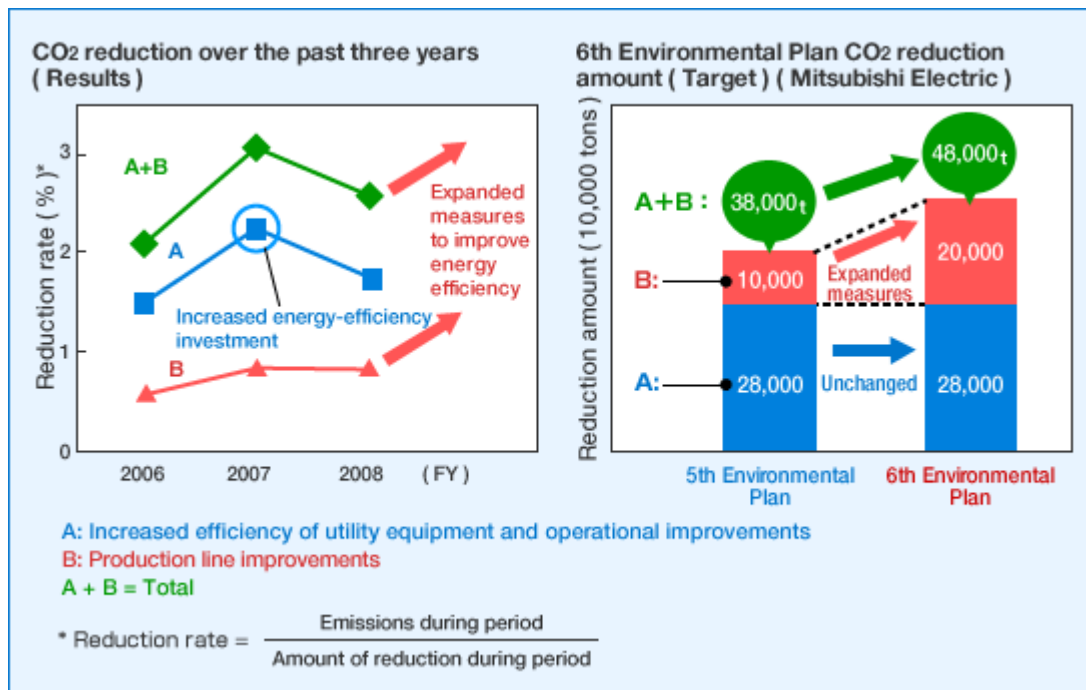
$CO_2$ reduction over the past three years ( Results )

Reduction rate ( % )*

3
2
1
0

A+B
A
B

Increased energy-efficiency investment

Expanded measures to improve energy efficiency

2006
2007
2008
( FY )

6th Environmental Plan $CO_2$ reduction amount ( Target ) ( Mitsubishi Electric )

Reduction amount ( 10,000 tons )

A+B : 38,000t
48,000t
B: 10,000
20,000
Expanded measures
A: 28,000
Unchanged
28,000

5th Environmental Plan
6th Environmental Plan

A: Increased efficiency of utility equipment and operational improvements
B: Production line improvements
A + B = Total

* Reduction rate = $\frac{\text{Emissions during period}}{\text{Amount of reduction during period}}$